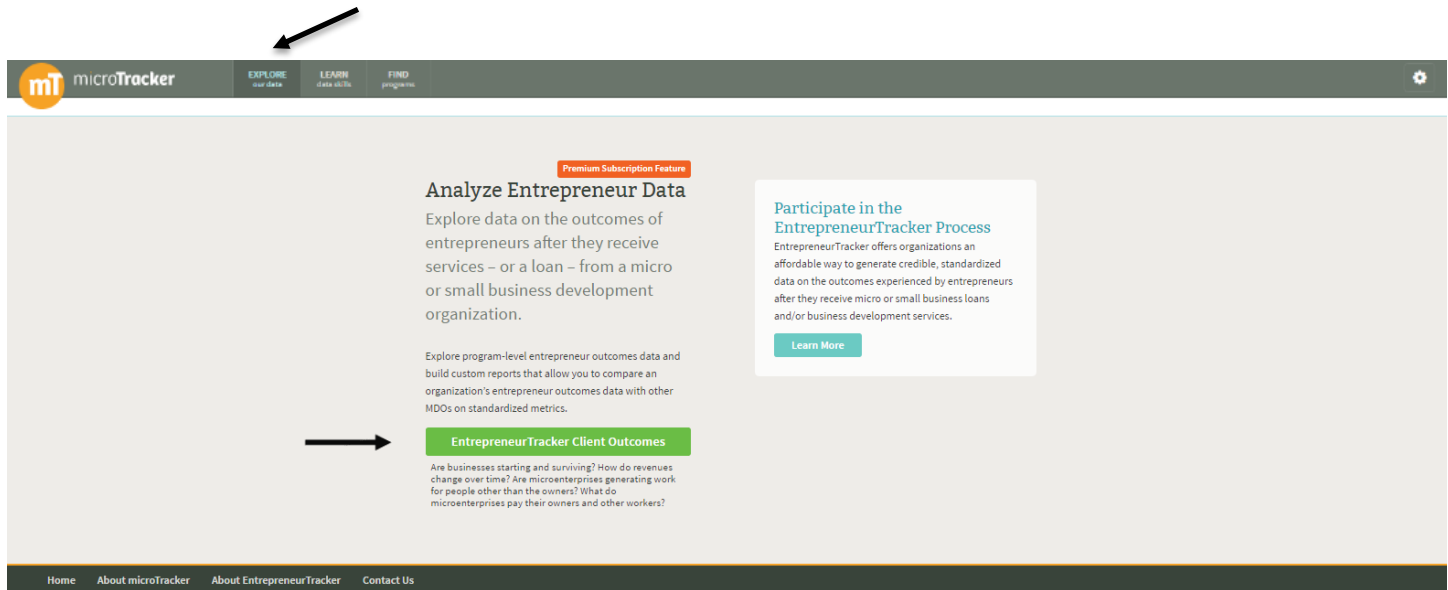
mT microTracker

EXPLORE
our data

LEARN
data skills

FIND
programs

Premium Subscription Feature

Analyze Entrepreneur Data

Explore data on the outcomes of entrepreneurs after they receive services – or a loan – from a micro or small business development organization.

Explore program-level entrepreneur outcomes data and build custom reports that allow you to compare an organization's entrepreneur outcomes data with other MDOs on standardized metrics.

EntrepreneurTracker Client Outcomes

Are businesses starting and surviving? How do revenues change over time? Are microenterprises generating work for people other than the owners? What do microenterprises pay their owners and other workers?

Participate in the EntrepreneurTracker Process

EntrepreneurTracker offers organizations an affordable way to generate credible, standardized data on the outcomes experienced by entrepreneurs after they receive micro or small business loans and/or business development services.

Learn More

Home About microTracker About EntrepreneurTracker Contact Us